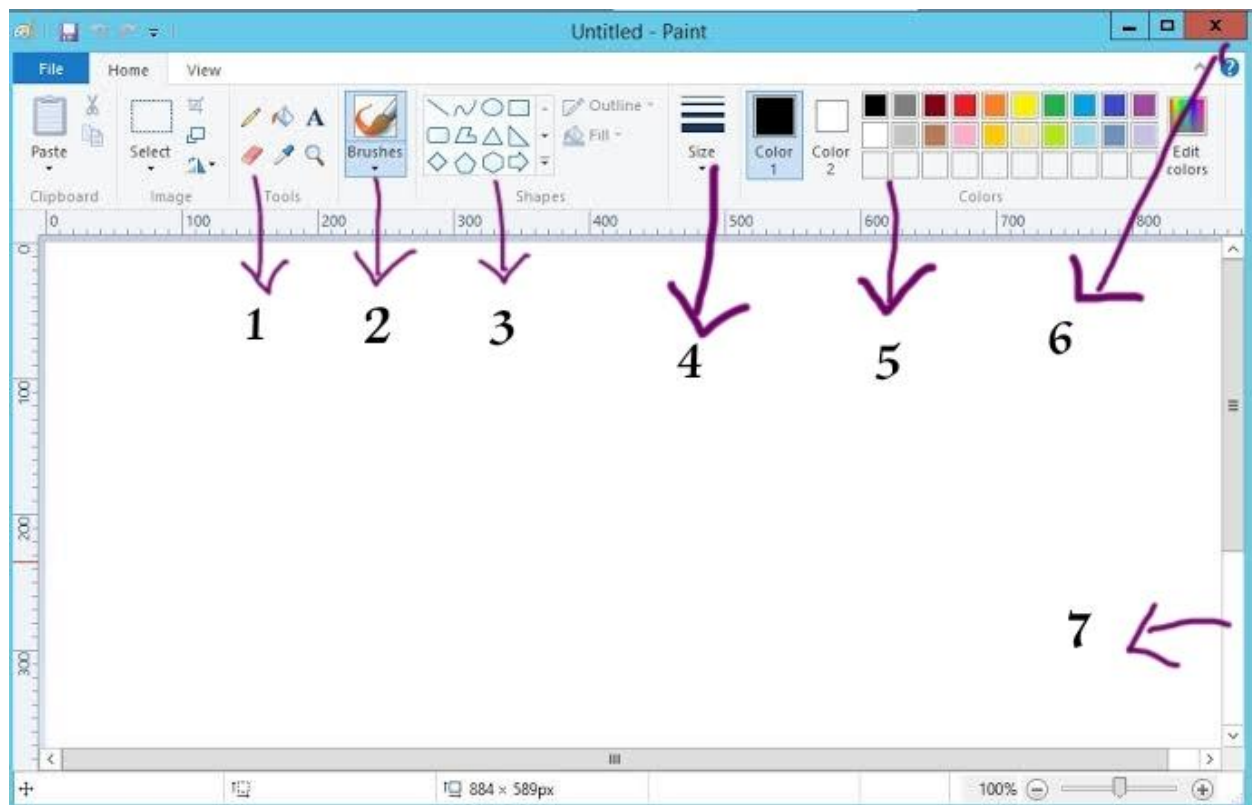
Untitled - Paint

File Home View

Paste
Clipboard

Select
Image

A
Tools

Brushes

Outline
Fill
Shapes

Size

Color 1

Color 2

Edit colors
Colors

0 100 200 300 400 500 600 700 800

0
100
200
300

1 2 3 4 5 6

7

884 × 589px

100%